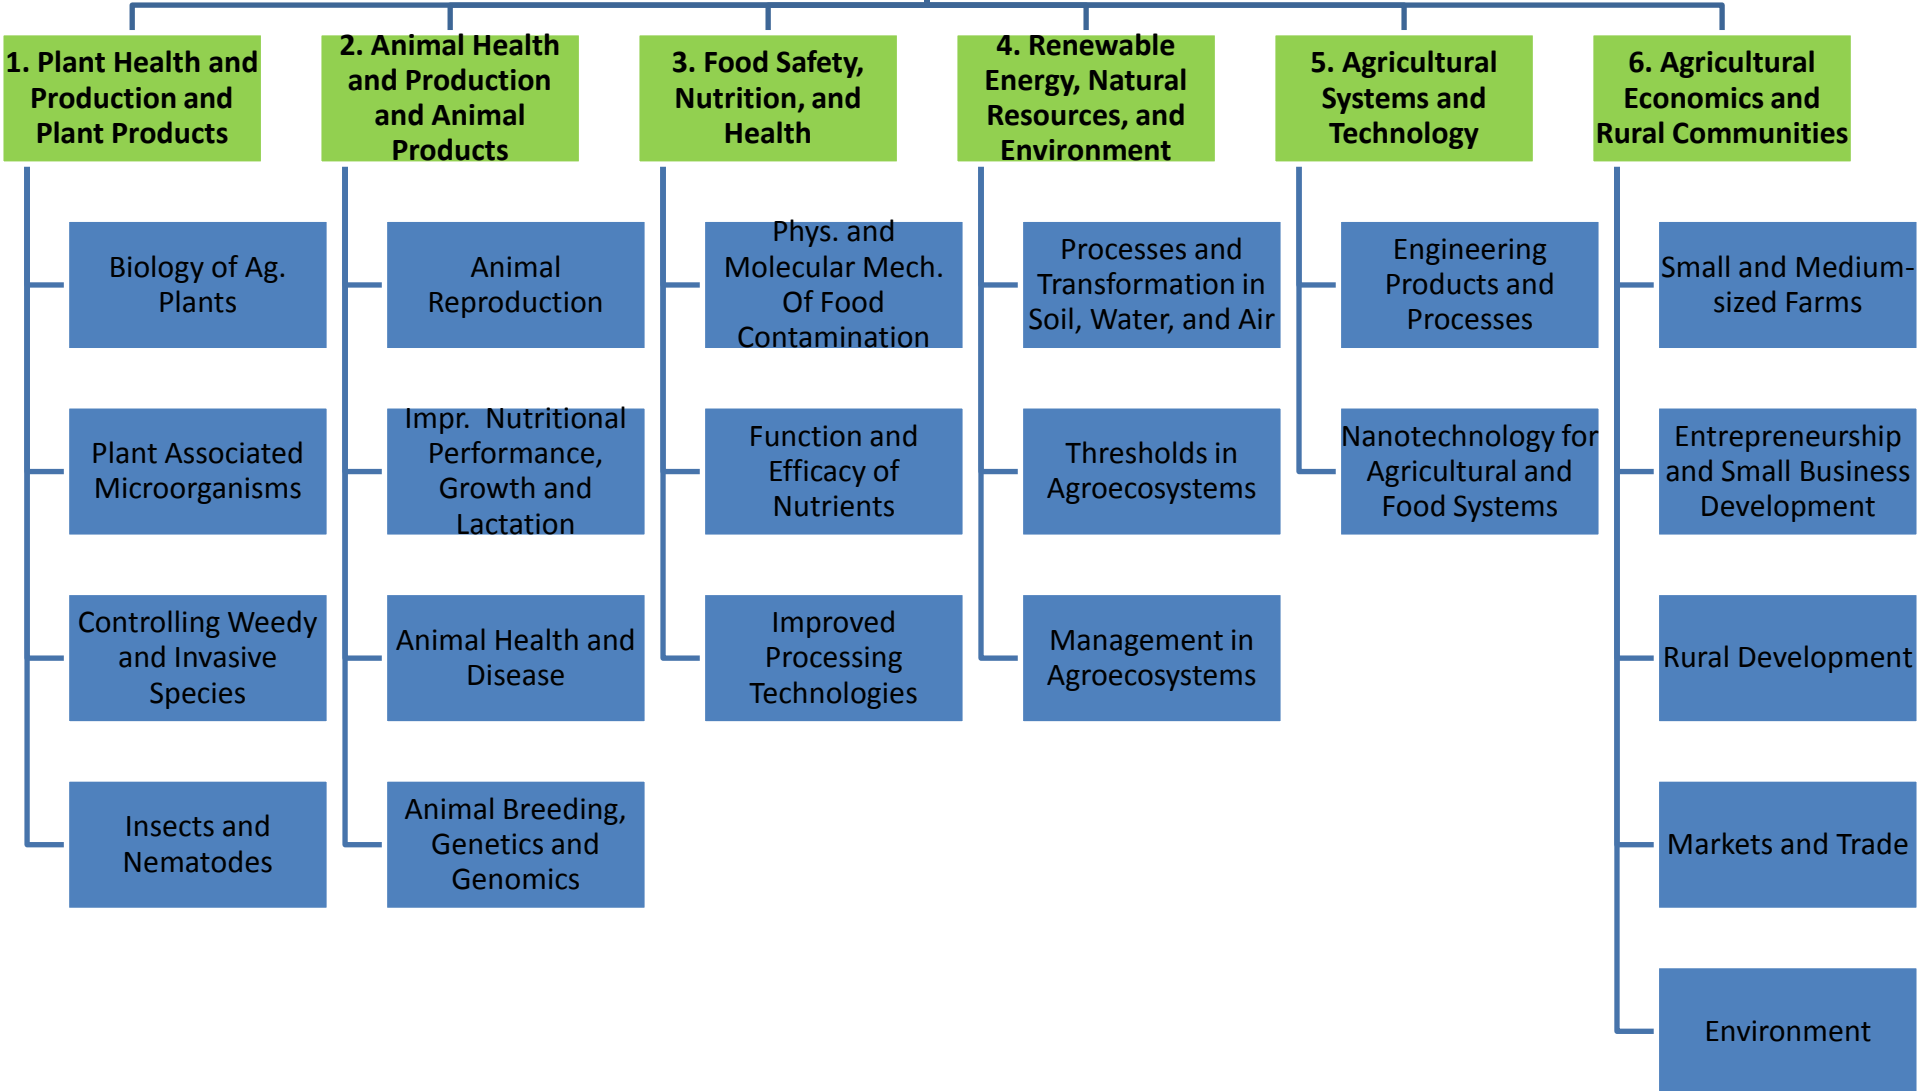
1. Plant Health and Production and Plant Products

Biology of Ag. Plants

Plant Associated Microorganisms

Controlling Weedy and Invasive Species

Insects and Nematodes

2. Animal Health and Production and Animal Products

Animal Reproduction

Impr. Nutritional Performance, Growth and Lactation

Animal Health and Disease

Animal Breeding, Genetics and Genomics

3. Food Safety, Nutrition, and Health

Phys. and Molecular Mech. Of Food Contamination

Function and Efficacy of Nutrients

Improved Processing Technologies

4. Renewable Energy, Natural Resources, and Environment

Processes and Transformation in Soil, Water, and Air

Thresholds in Agroecosystems

Management in Agroecosystems

5. Agricultural Systems and Technology

Engineering Products and Processes

Nanotechnology for Agricultural and Food Systems

6. Agricultural Economics and Rural Communities

Small and Medium-sized Farms

Entrepreneurship and Small Business Development

Rural Development

Markets and Trade

Environment